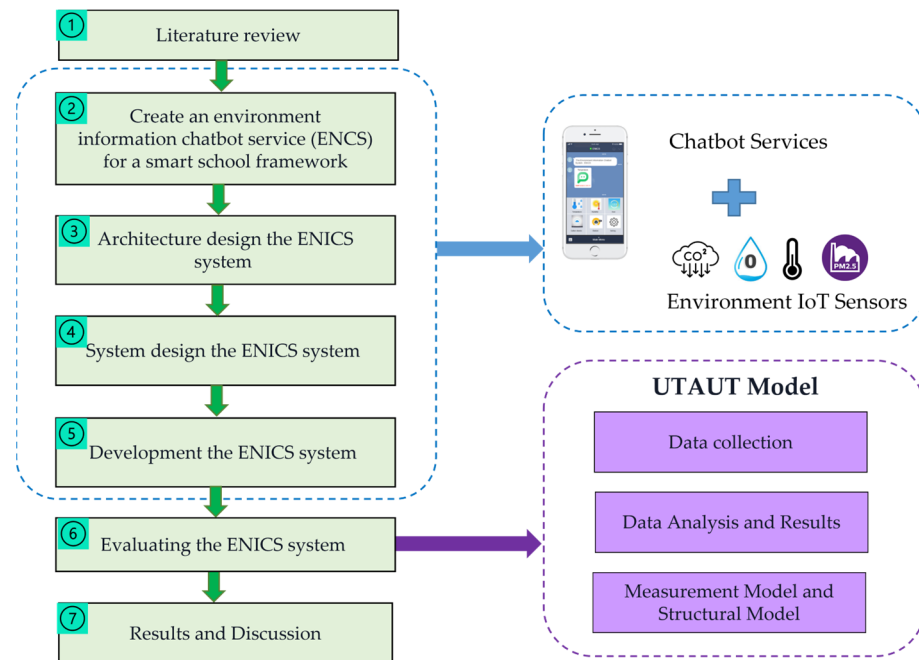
① Literature review

② Create an environment information chatbot service (ENCS) for a smart school framework

③ Architecture design the ENICS system

④ System design the ENICS system

⑤ Development the ENICS system

⑥ Evaluating the ENICS system

⑦ Results and Discussion

Chatbot Services

$CO^2$ 0 PM2.5

Environment IoT Sensors

UTAUT Model

Data collection

Data Analysis and Results

Measurement Model and Structural Model